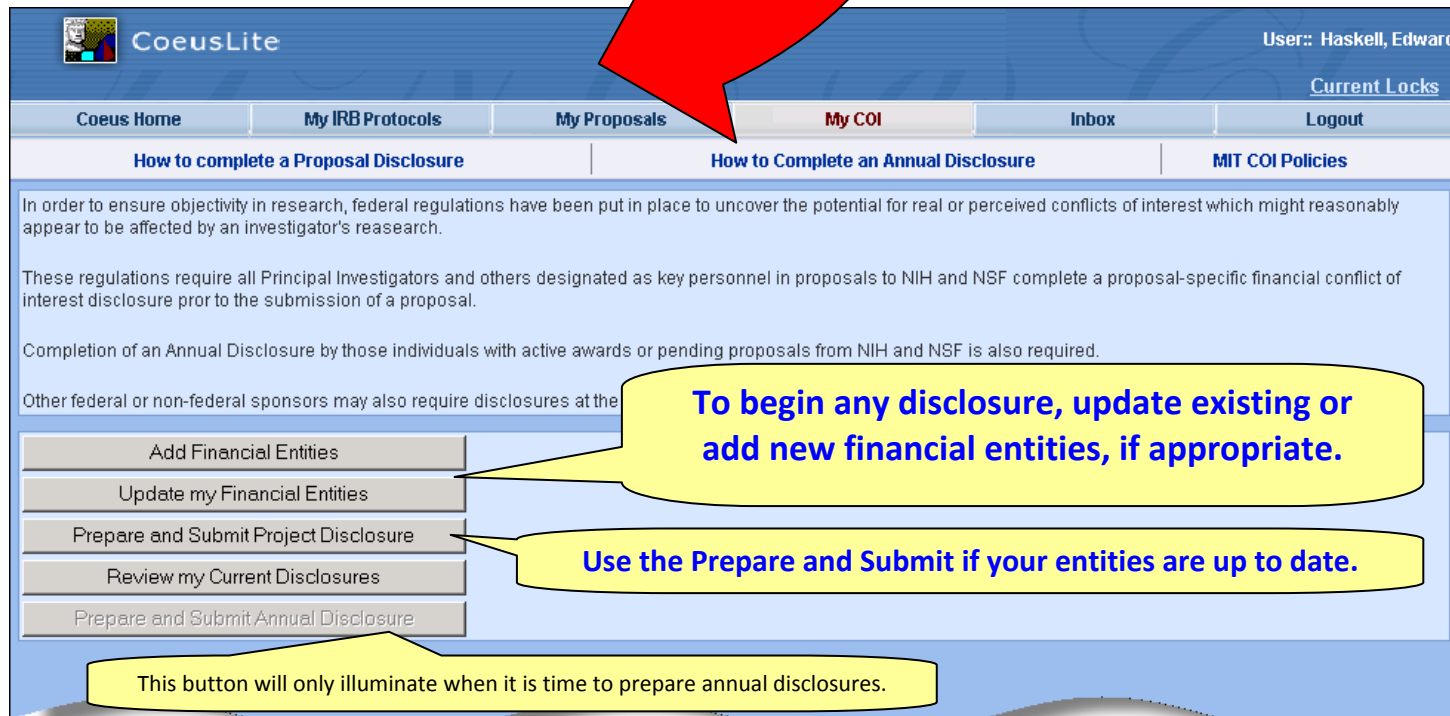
CoeusLite

User:: Haskell, Edward

Current Locks

Coeus Home | My IRB Protocols | My Proposals | My COI | Inbox | Logout

How to complete a Proposal Disclosure | How to Complete an Annual Disclosure | MIT COI Policies

In order to ensure objectivity in research, federal regulations have been put in place to uncover the potential for real or perceived conflicts of interest which might reasonably appear to be affected by an investigator's reasearch.

These regulations require all Principal Investigators and others designated as key personnel in proposals to NIH and NSF complete a proposal-specific financial conflict of interest disclosure pror to the submission of a proposal.

Completion of an Annual Disclosure by those individuals with active awards or pending proposals from NIH and NSF is also required.

Other federal or non-federal sponsors may also require disclosures at the

To begin any disclosure, update existing or add new financial entities, if appropriate.

Add Financial Entities

Update my Financial Entities

Prepare and Submit Project Disclosure

Use the Prepare and Submit if your entities are up to date.

Review my Current Disclosures

Prepare and Submit Annual Disclosure

This button will only illuminate when it is time to prepare annual disclosures.